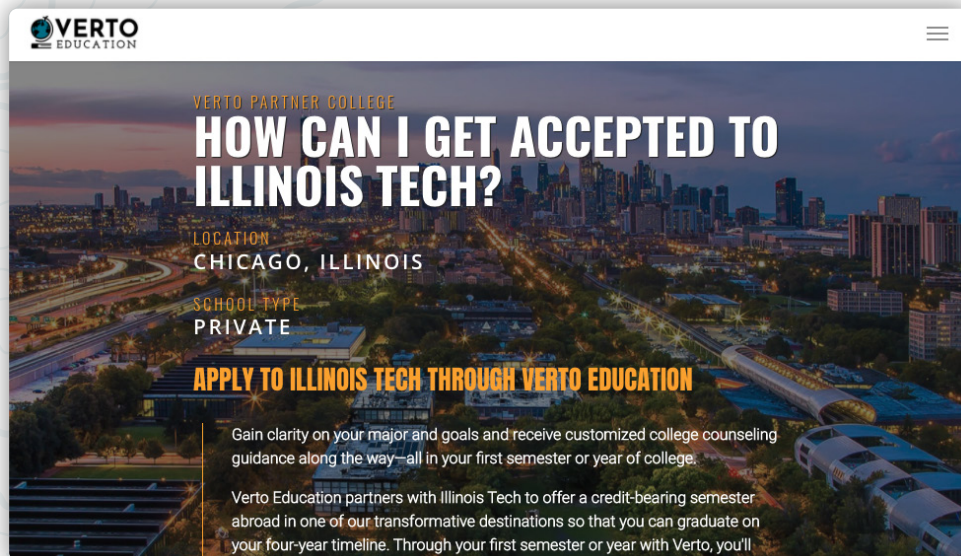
VERTO EDUCATION

VERTO PARTNER COLLEGE

HOW CAN I GET ACCEPTED TO ILLINOIS TECH?

LOCATION
CHICAGO, ILLINOIS

SCHOOL TYPE
PRIVATE

APPLY TO ILLINOIS TECH THROUGH VERTO EDUCATION

Gain clarity on your major and goals and receive customized college counseling guidance along the way—all in your first semester or year of college.

Verto Education partners with Illinois Tech to offer a credit-bearing semester abroad in one of our transformative destinations so that you can graduate on your four-year timeline. Through your first semester or year with Verto, you'll